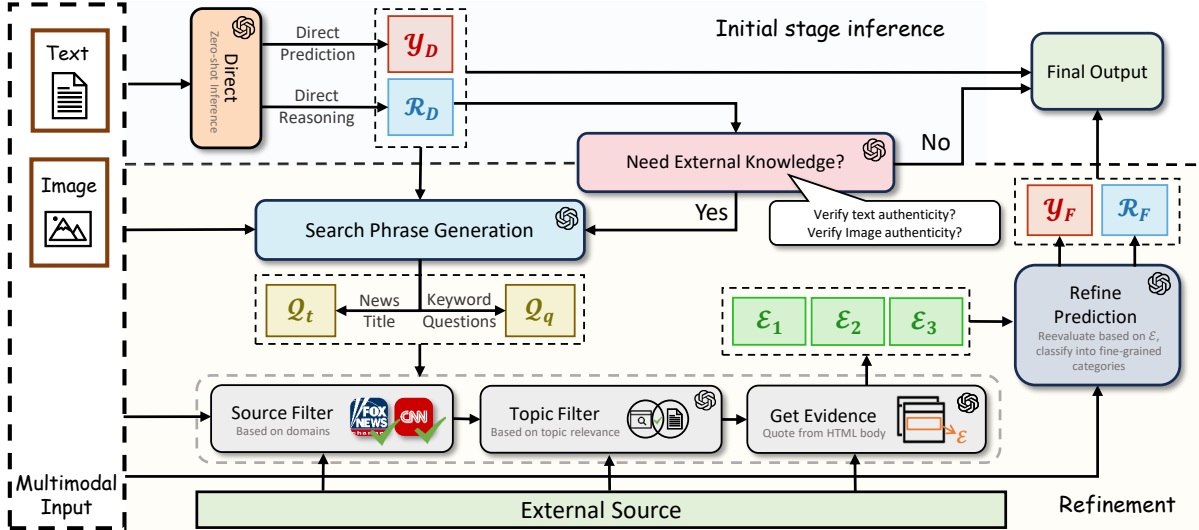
Text

Image

Multimodal Input

Direct
Zero-shot Inference

Direct Prediction

Direct Reasoning

$\mathcal{Y}_D$

$\mathcal{R}_D$

Initial stage inference

Final Output

Need External Knowledge?

No

Yes

Verify text authenticity?
Verify Image authenticity?

Search Phrase Generation

$\mathcal{Q}_t$

News Title

Keyword Questions

$\mathcal{Q}_q$

$\mathcal{E}_1$

$\mathcal{E}_2$

$\mathcal{E}_3$

$\mathcal{Y}_F$

$\mathcal{R}_F$

Refine Prediction
Reevaluate based on $\mathcal{E}$, classify into fine-grained categories

Source Filter
Based on domains

FOX NEWS

CNN

Topic Filter
Based on topic relevance

Get Evidence
Quote from HTML body

$\mathcal{E}$

External Source

Refinement